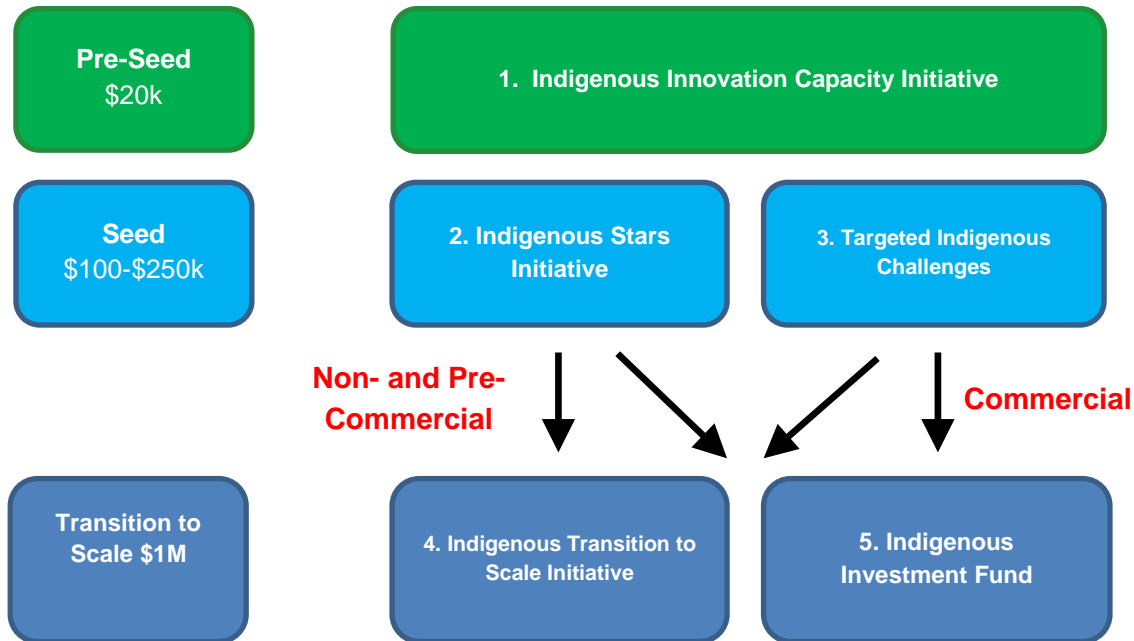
Pre-Seed
$20k

1. Indigenous Innovation Capacity Initiative

Seed
$100-$250k

2. Indigenous Stars Initiative

3. Targeted Indigenous Challenges

Non- and Pre-Commercial

Commercial

Transition to Scale $1M

4. Indigenous Transition to Scale Initiative

5. Indigenous Investment Fund